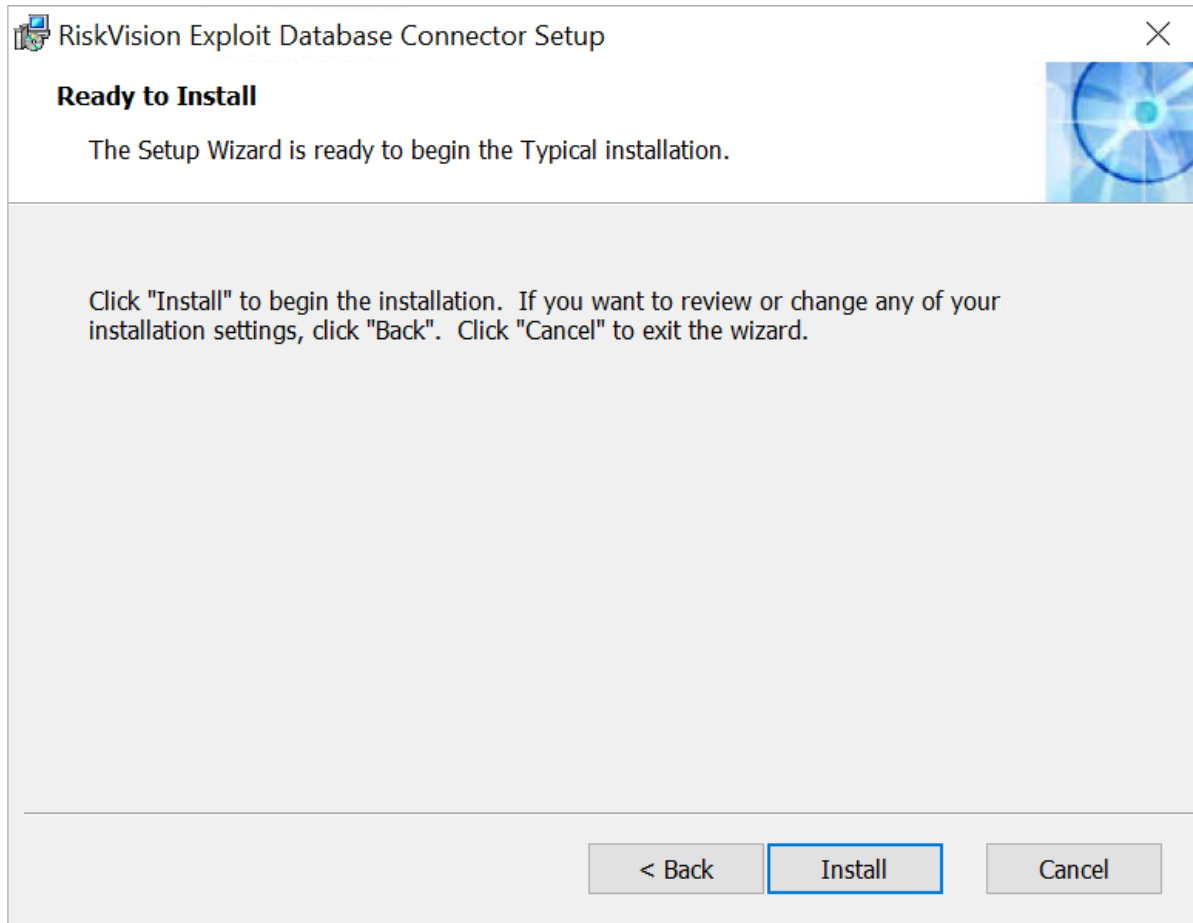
RiskVision Exploit Database Connector Setup

Ready to Install

The Setup Wizard is ready to begin the Typical installation.

Click "Install" to begin the installation. If you want to review or change any of your installation settings, click "Back". Click "Cancel" to exit the wizard.

< Back
Install
Cancel